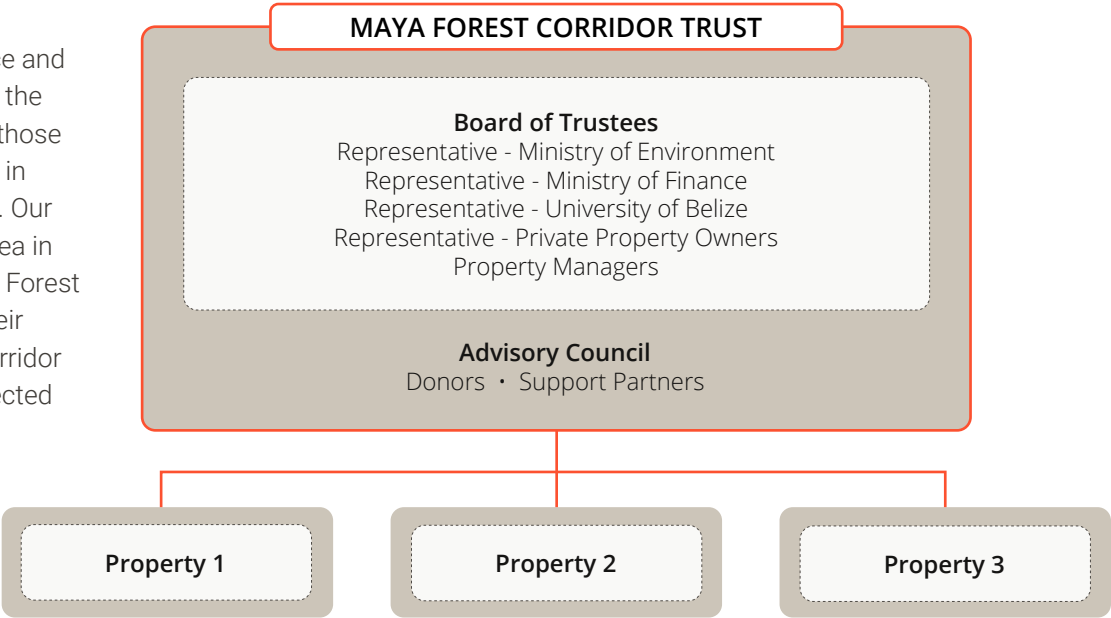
e and
the
those
in
. Our
ea in
Forest
eir
rridor
ected

MAYA FOREST CORRIDOR TRUST

Board of Trustees
Representative - Ministry of Environment
Representative - Ministry of Finance
Representative - University of Belize
Representative - Private Property Owners
Property Managers

Advisory Council
Donors • Support Partners

Property 1

Property 2

Property 3